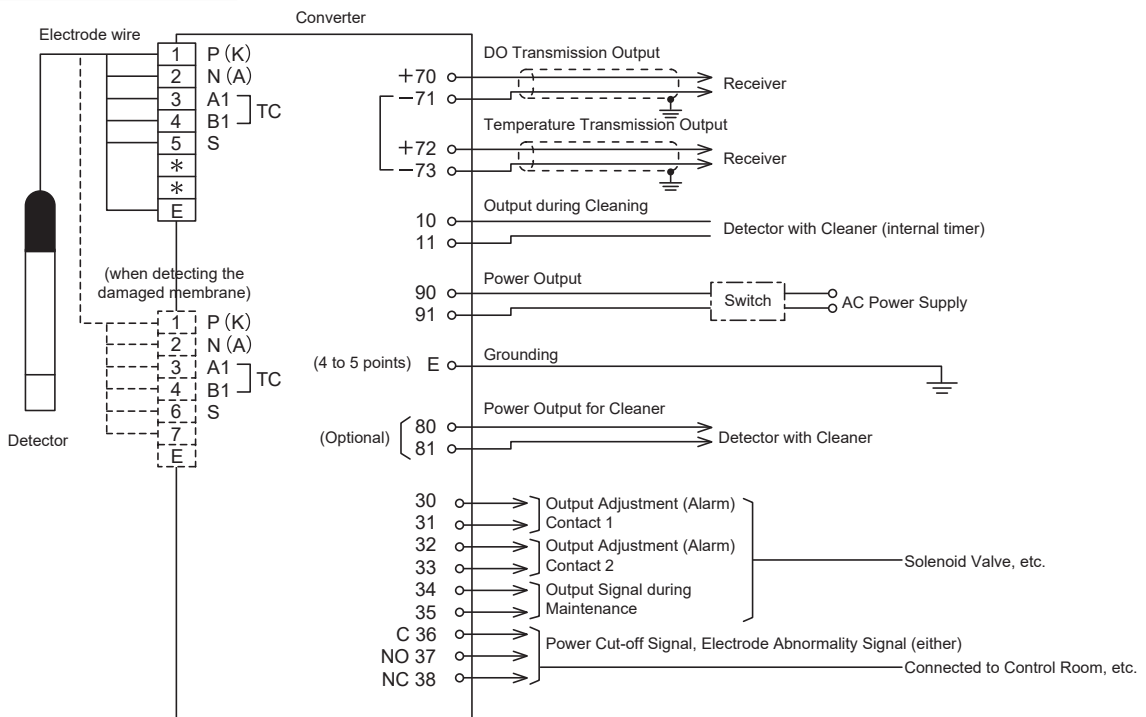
Converter

Electrode wire

1 P (K)
2 N (A)
3 A1
4 B1
TC
5 S
*
*
E

(when detecting the damaged membrane)

1 P (K)
2 N (A)
3 A1
4 B1
TC
6 S
7
E

Detector

DO Transmission Output
+70
−71
Receiver

Temperature Transmission Output
+72
−73
Receiver

Output during Cleaning
10
11
Detector with Cleaner (internal timer)

Power Output
90
91
Switch
AC Power Supply

Grounding
(4 to 5 points) E

Power Output for Cleaner
(Optional) 80
81
Detector with Cleaner

30
31
Output Adjustment (Alarm) Contact 1
32
33
Output Adjustment (Alarm) Contact 2
34
35
Output Signal during Maintenance
Solenoid Valve, etc.

C 36
NO 37
NC 38
Power Cut-off Signal, Electrode Abnormality Signal (either)
Connected to Control Room, etc.